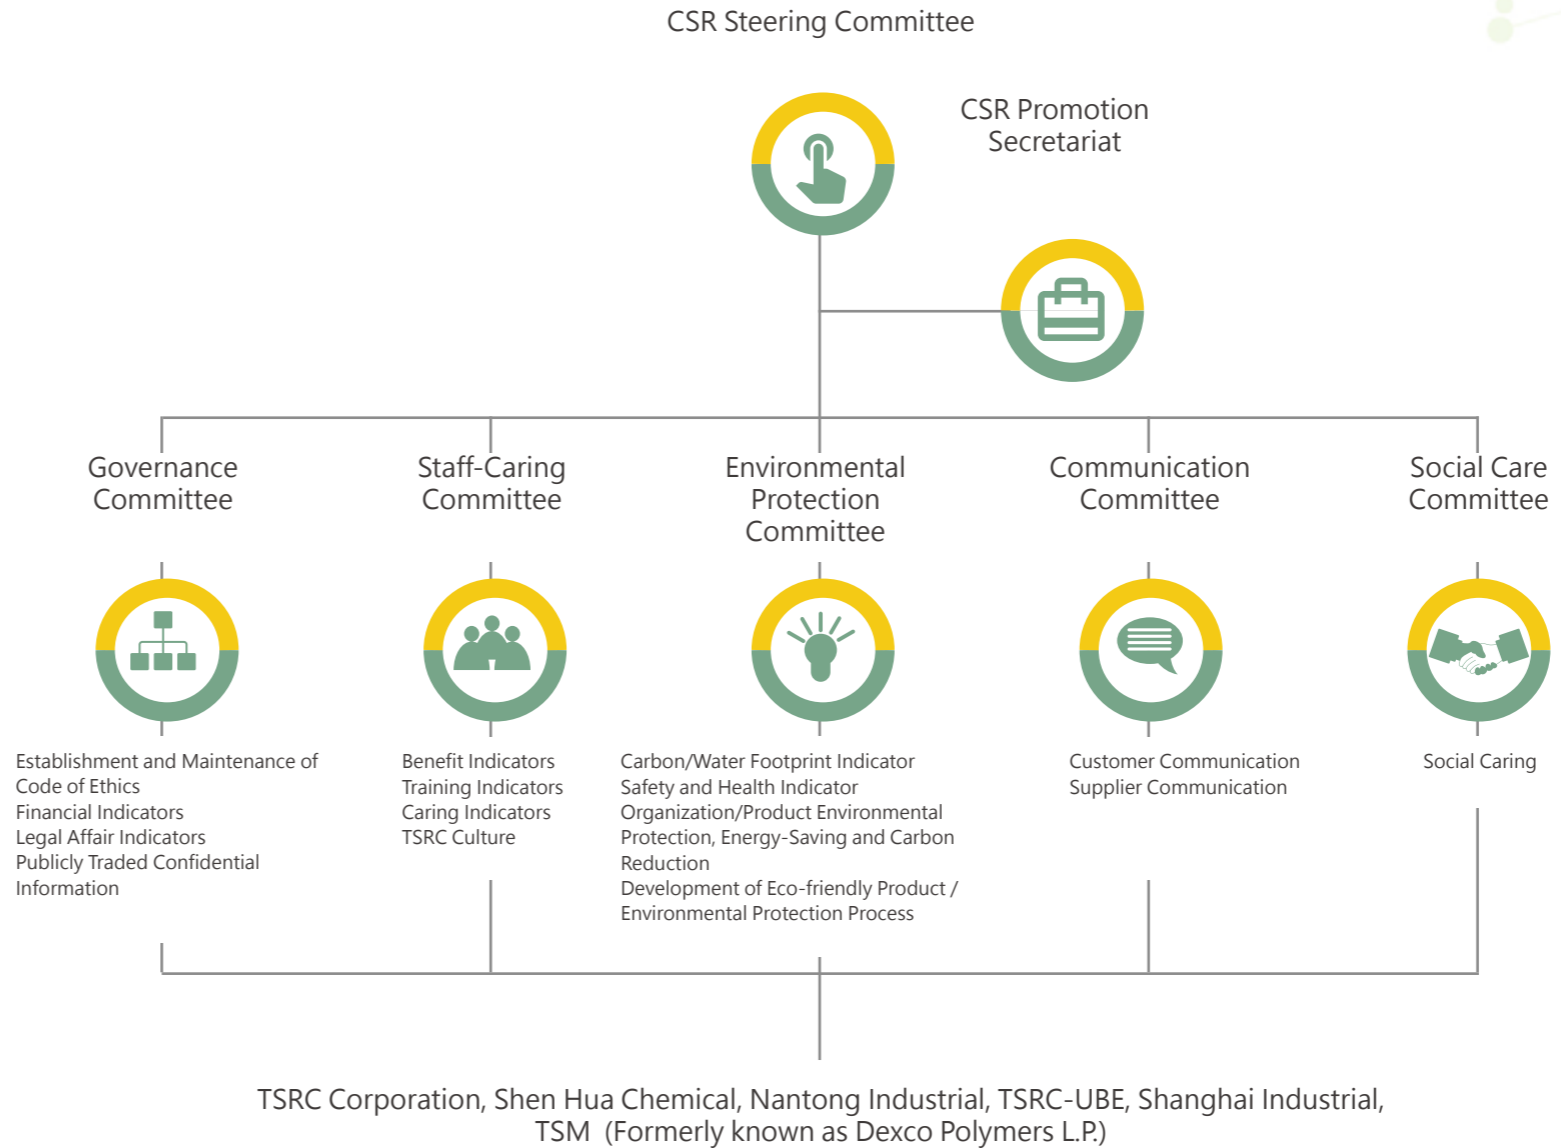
CSR Steering Committee

CSR Promotion Secretariat

Governance Committee

Staff-Caring Committee

Environmental Protection Committee

Communication Committee

Social Care Committee

Establishment and Maintenance of Code of Ethics
Financial Indicators
Legal Affair Indicators
Publicly Traded Confidential Information

Benefit Indicators
Training Indicators
Caring Indicators
TSRC Culture

Carbon/Water Footprint Indicator
Safety and Health Indicator
Organization/Product Environmental Protection, Energy-Saving and Carbon Reduction
Development of Eco-friendly Product / Environmental Protection Process

Customer Communication
Supplier Communication

Social Caring

TSRC Corporation, Shen Hua Chemical, Nantong Industrial, TSRC-UBE, Shanghai Industrial, TSM (Formerly known as Dexco Polymers L.P.)